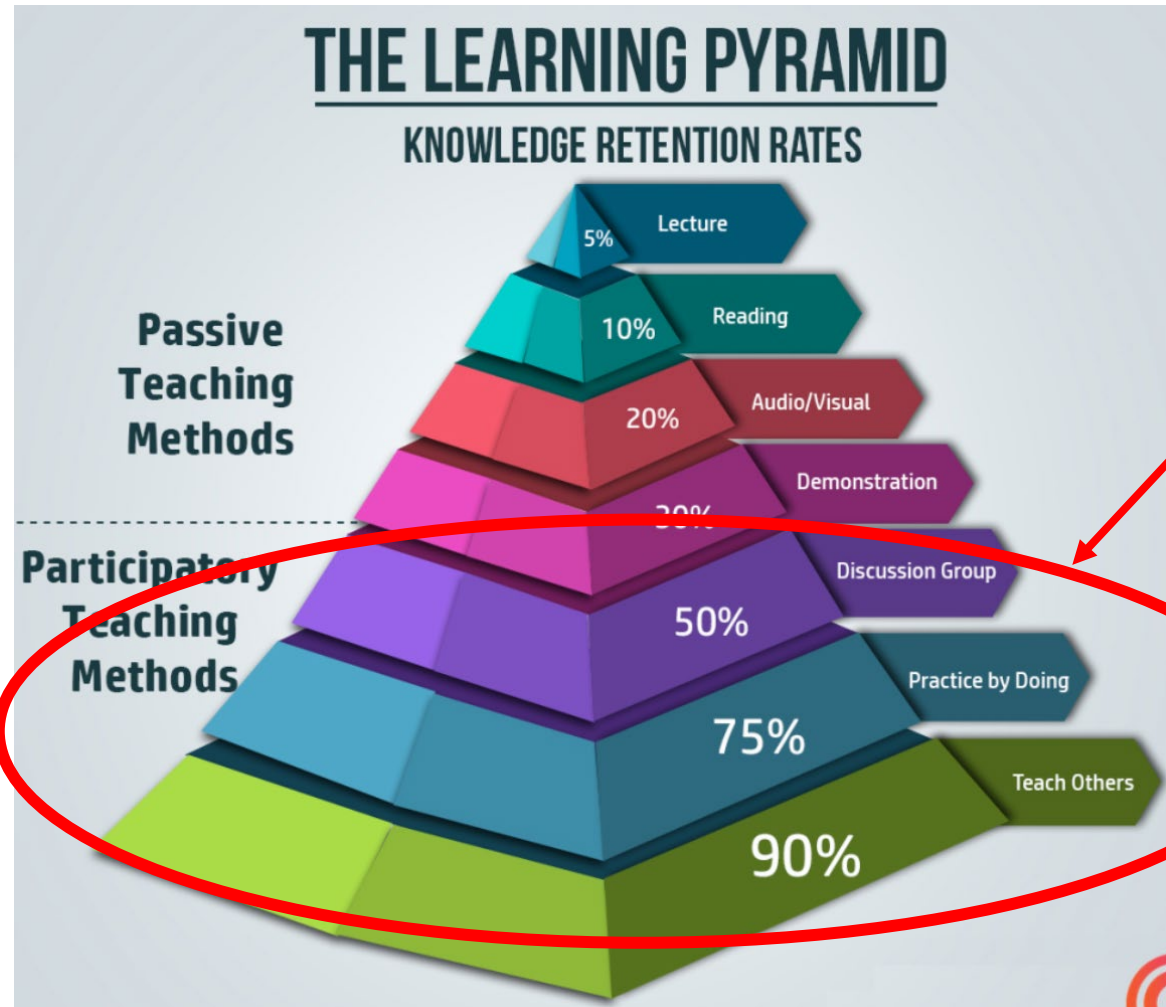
THE LEARNING PYRAMID

KNOWLEDGE RETENTION RATES

5% Lecture

10% Reading

20% Audio/Visual

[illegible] Demonstration

50% Discussion Group

75% Practice by Doing

90% Teach Others

Passive Teaching Methods

Participatory Teaching Methods